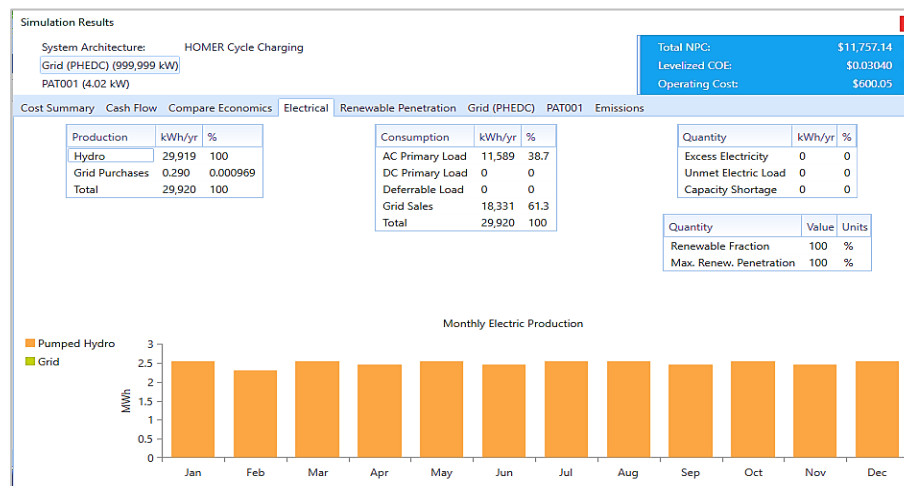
Simulation Results

System Architecture: HOMER Cycle Charging
Grid (PHEDC) (999,999 kW)
PAT001 (4.02 kW)

| Total NPC: | $11,757.14 |
|---|---|
| Levelized COE: | $0.03040 |
| Operating Cost: | $600.05 |

Cost Summary | Cash Flow | Compare Economics | Electrical | Renewable Penetration | Grid (PHEDC) | PAT001 | Emissions

| Production | kWh/yr | % |
|---|---|---|
| Hydro | 29,919 | 100 |
| Grid Purchases | 0.290 | 0.000969 |
| Total | 29,920 | 100 |

| Consumption | kWh/yr | % |
|---|---|---|
| AC Primary Load | 11,589 | 38.7 |
| DC Primary Load | 0 | 0 |
| Deferrable Load | 0 | 0 |
| Grid Sales | 18,331 | 61.3 |
| Total | 29,920 | 100 |

| Quantity | kWh/yr | % |
|---|---|---|
| Excess Electricity | 0 | 0 |
| Unmet Electric Load | 0 | 0 |
| Capacity Shortage | 0 | 0 |

| Quantity | Value | Units |
|---|---|---|
| Renewable Fraction | 100 | % |
| Max. Renew. Penetration | 100 | % |

Monthly Electric Production

Pumped Hydro
Grid

MWh
3
2.5
2
1.5
1
0.5
0

Jan Feb Mar Apr May Jun Jul Aug Sep Oct Nov Dec